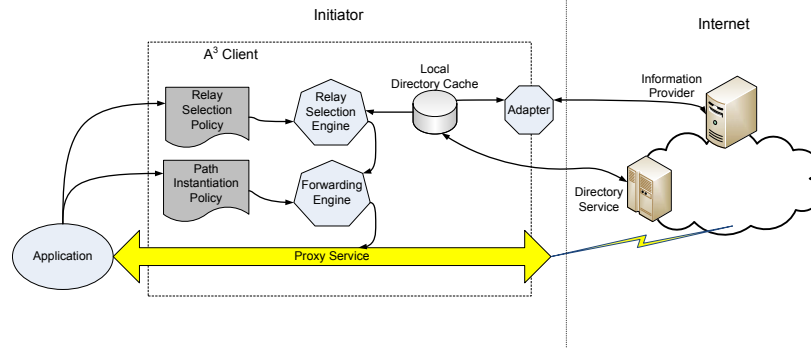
Initiator

Internet

$A^3$ Client

Relay Selection Policy

Relay Selection Engine

Local Directory Cache

Adapter

Information Provider

Path Instantiation Policy

Forwarding Engine

Directory Service

Application

Proxy Service